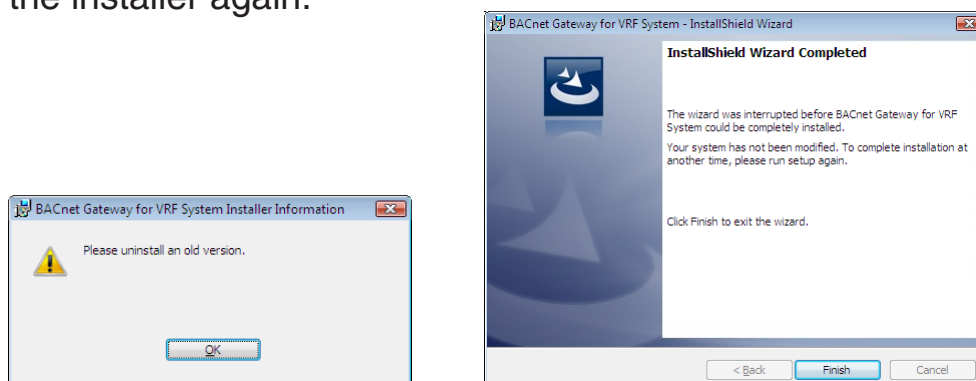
the installer again.

BACnet Gateway for VRF System Installer Information

Please uninstall an old version.

OK

BACnet Gateway for VRF System - InstallShield Wizard

InstallShield Wizard Completed

The wizard was interrupted before BACnet Gateway for VRF System could be completely installed.

Your system has not been modified. To complete installation at another time, please run setup again.

Click Finish to exit the wizard.

< Back Finish Cancel